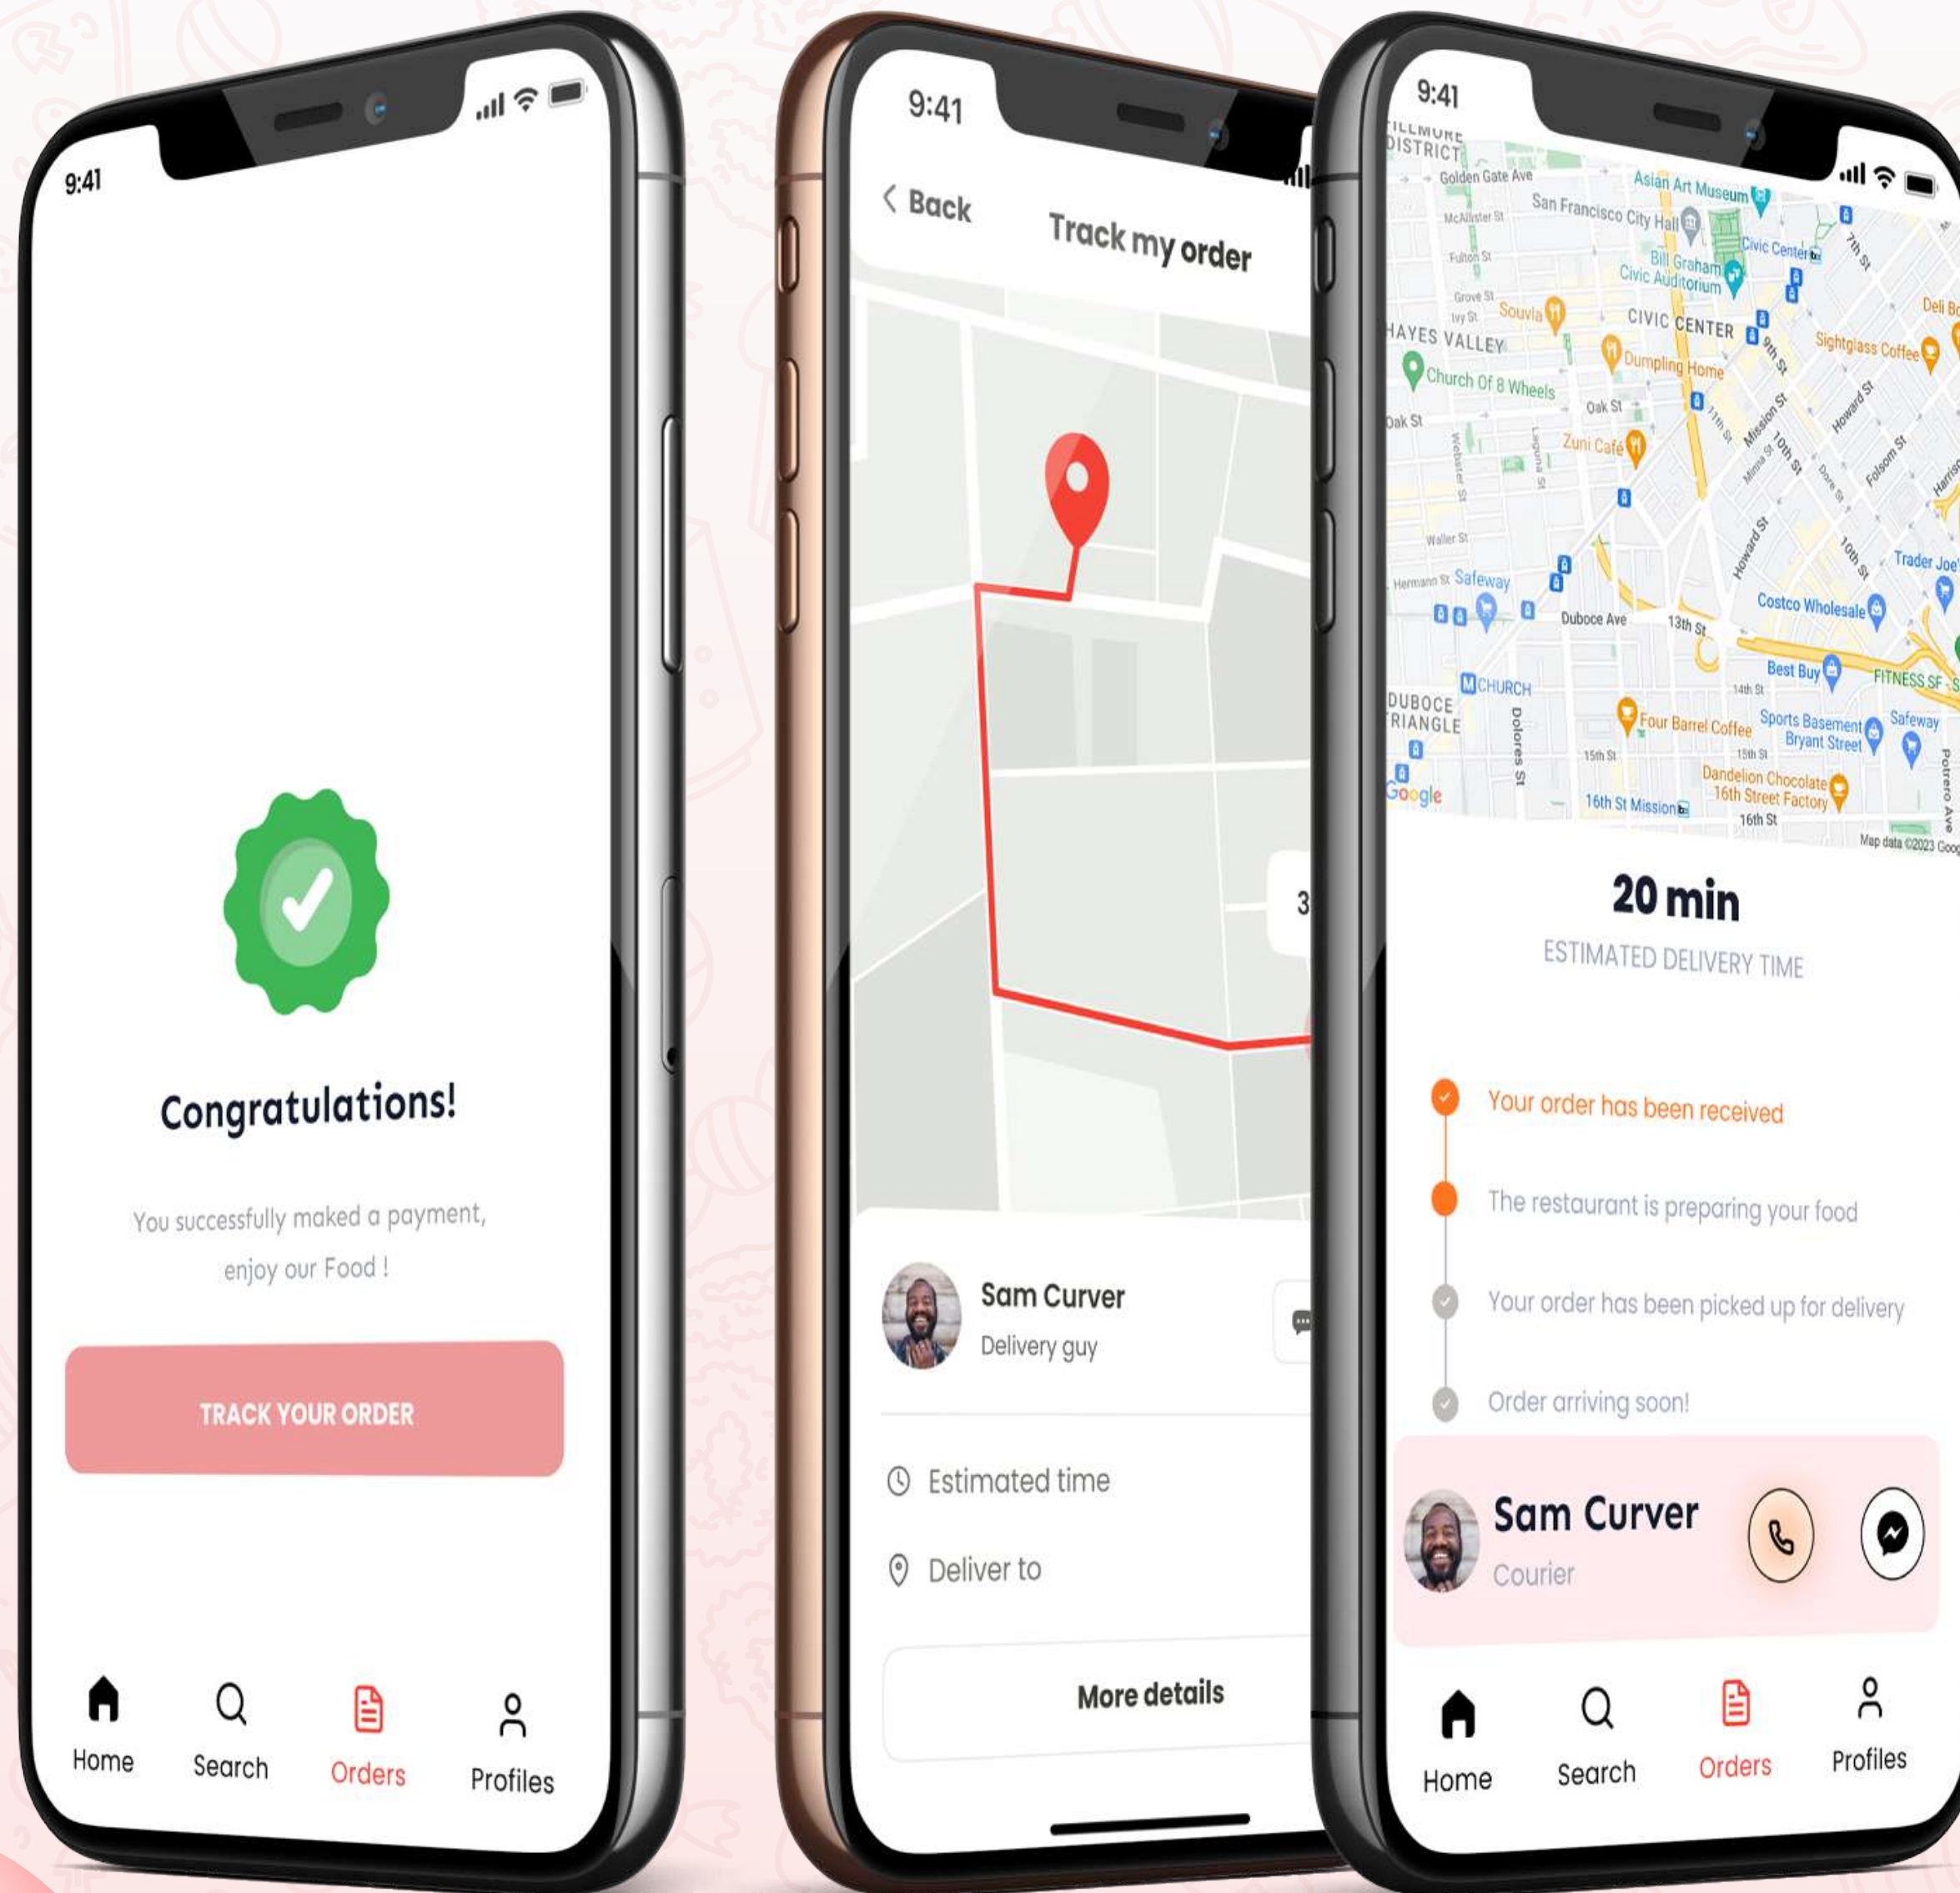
9:41

Congratulations!

You successfully maked a payment, enjoy our Food !

TRACK YOUR ORDER

Home Search Orders Profiles

9:41

Back Track my order

3

Sam Curver
Delivery guy

Estimated time

Deliver to

More details

9:41

FILLMORE DISTRICT
Golden Gate Ave
Asian Art Museum
San Francisco City Hall
McAllister St
Fulton St
Civic Center
Bill Graham Civic Auditorium
7th St
Grove St
Ivy St
Souvla
CIVIC CENTER
Deli Bo
HAYES VALLEY
Dumpling Home
Sightglass Coffee
Church Of 8 Wheels
9th St
Oak St
Oak St
Mission St
Howard St
Zuni Café
Webster St
Laguna St
10th St
Folsom St
Waller St
Howard St
10th St
Trader Joe's
Hermann St
Safeway
Duboce Ave
13th St
Costco Wholesale
Best Buy
FITNESS SF
CHURCH
14th St
DUBOCE TRIANGLE
Four Barrel Coffee
Sports Basement Bryant Street
Safeway
Dolores St
15th St
15th St
Dandelion Chocolate 16th Street Factory
Potrero Ave
Google
16th St Mission
16th St
Map data ©2023 Goog

20 min
ESTIMATED DELIVERY TIME

Your order has been received

The restaurant is preparing your food

Your order has been picked up for delivery

Order arriving soon!

Sam Curver
Courier

Home Search Orders Profiles